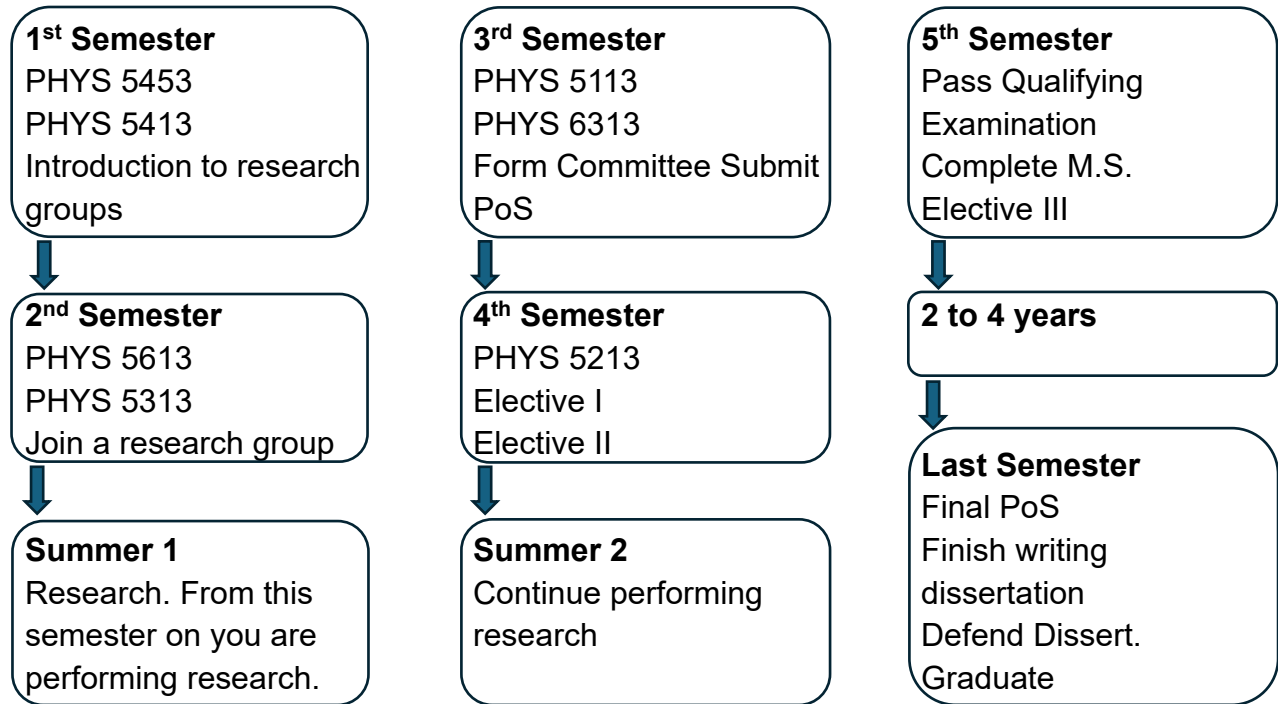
1$^{st}$ Semester
PHYS 5453
PHYS 5413
Introduction to research groups

2$^{nd}$ Semester
PHYS 5613
PHYS 5313
Join a research group

Summer 1
Research. From this semester on you are performing research.

3$^{rd}$ Semester
PHYS 5113
PHYS 6313
Form Committee Submit PoS

4$^{th}$ Semester
PHYS 5213
Elective I
Elective II

Summer 2
Continue performing research

5$^{th}$ Semester
Pass Qualifying Examination
Complete M.S.
Elective III

2 to 4 years

Last Semester
Final PoS
Finish writing dissertation
Defend Dissert.
Graduate